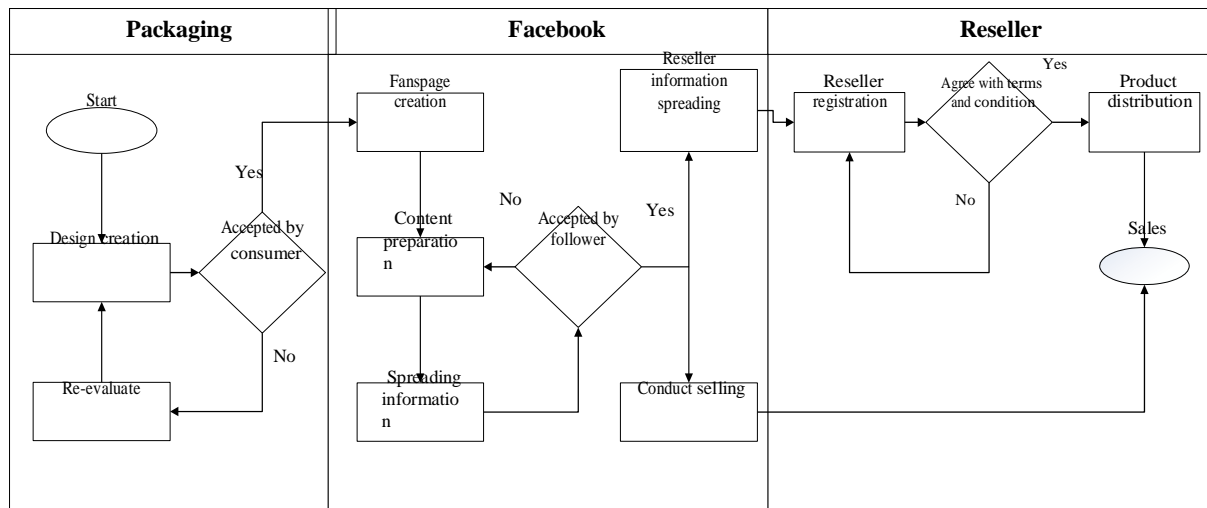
Packaging

Facebook

Reseller

Start

Design creation

Re-evaluate

Accepted by consumer

Yes

No

Fanspage creation

Content preparatio n

Spreading informatio n

No

Accepted by follower

Yes

Reseller information spreading

Conduct selling

Reseller registration

Agree with terms and condition

Yes

No

Product distribution

Sales